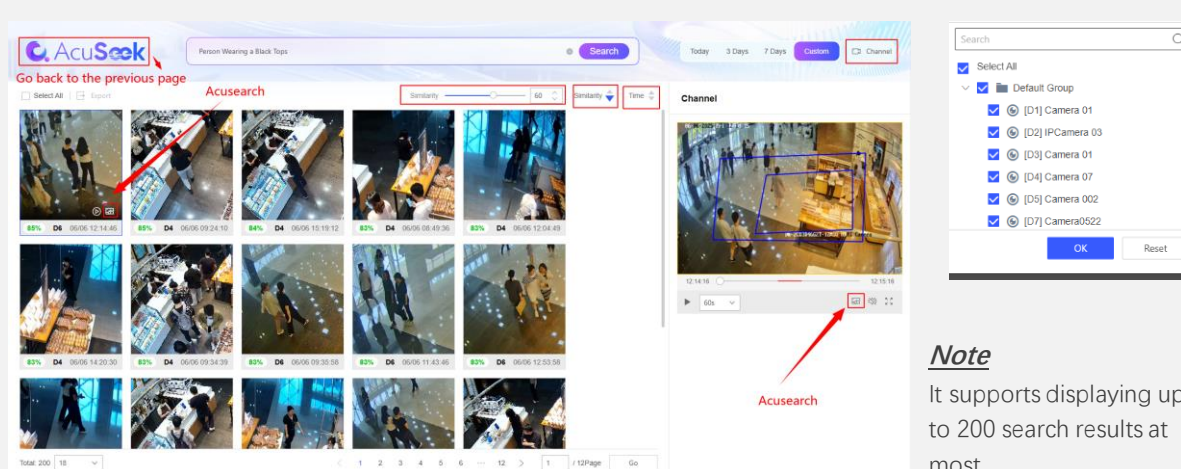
AcuSeek
Go back to the previous page
Person Wearing a Black Tops
Search
Today 3 Days 7 Days Custom
Channel
Acusearch
Select All Export
Similarity 60
Similarity
Time
Channel
85% D6 06/06 12:14:46
85% D4 06/06 09:24:10
84% D4 06/06 15:19:12
83% D4 06/06 08:49:36
83% D4 06/06 12:04:49
83% D4 06/06 14:20:30
83% D4 06/06 09:34:39
83% D4 06/06 09:35:58
83% D4 06/06 11:43:46
83% D6 06/06 12:53:58
12:14:16 12:15:16
60s
Acusearch
Total: 200 18
1 2 3 4 5 6 ··· 12 1 / 12Page Go
Search
Select All
Default Group
[D1] Camera 01
[D2] IPCamera 03
[D3] Camera 01
[D4] Camera 07
[D5] Camera 002
[D7] Camera0522
OK Reset
Note
It supports displaying up to 200 search results at most